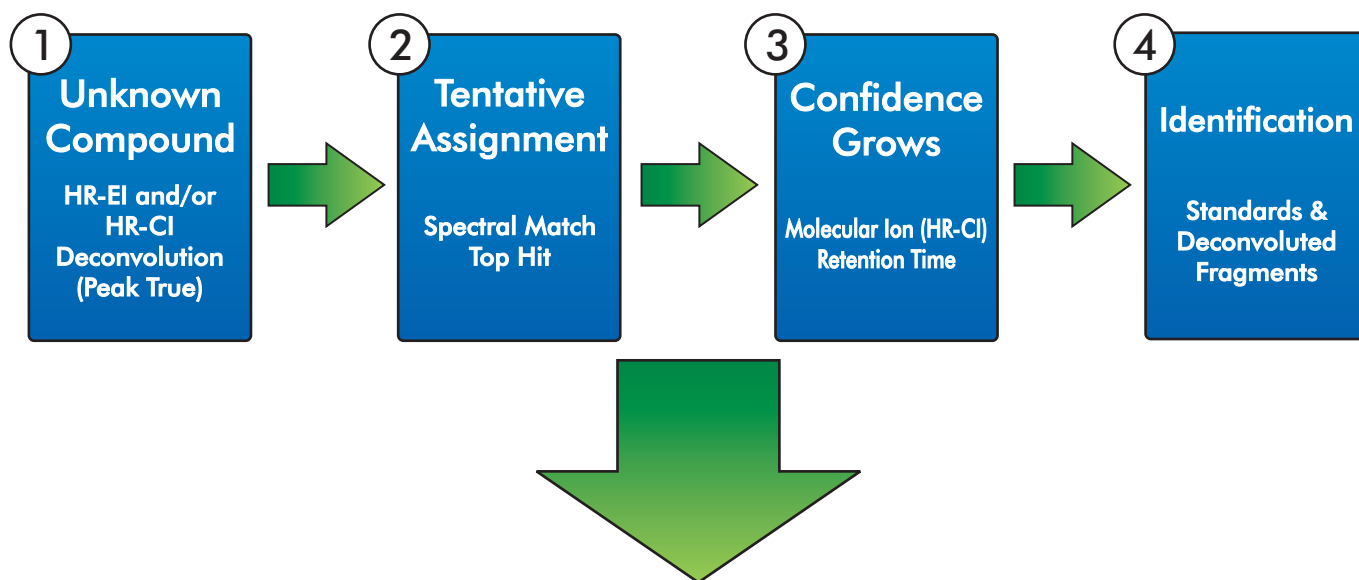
1
Unknown Compound
HR-EI and/or HR-CI Deconvolution (Peak True)

2
Tentative Assignment
Spectral Match Top Hit

3
Confidence Grows
Molecular Ion (HR-CI) Retention Time

4
Identification
Standards & Deconvoluted Fragments